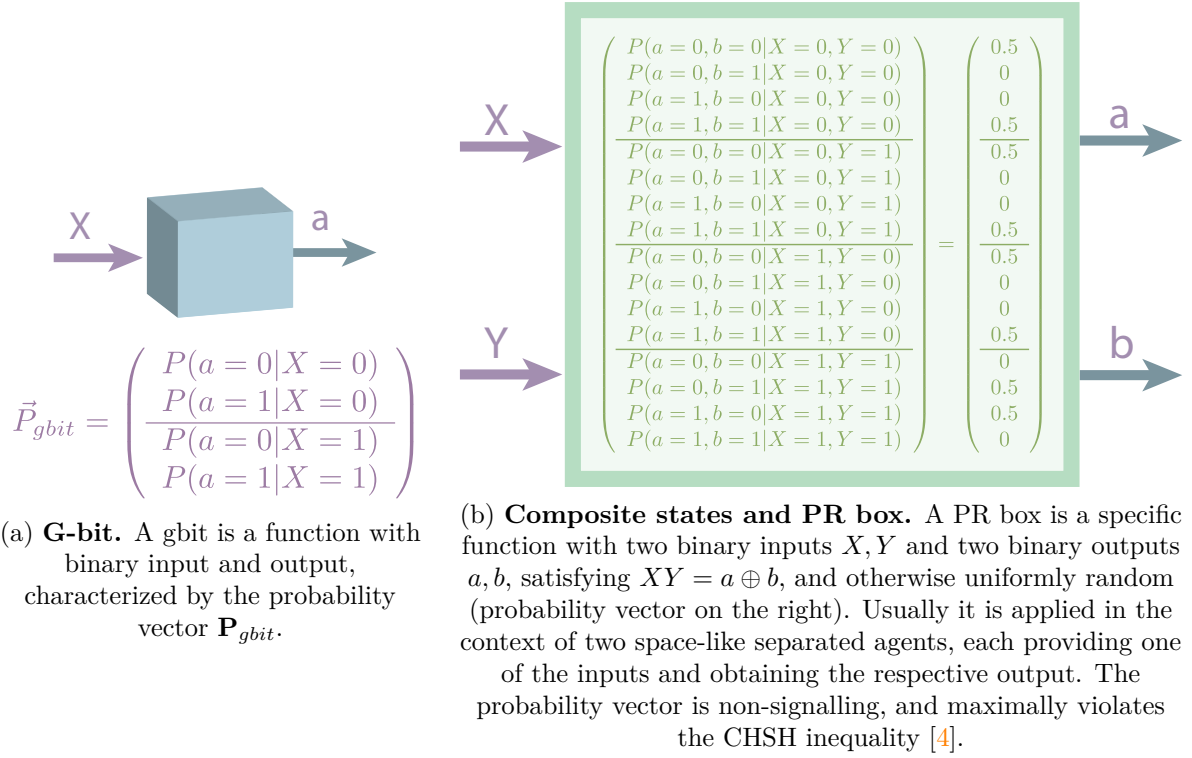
X

a

$\vec{P}_{gbit} = \begin{pmatrix} P(a=0|X=0) \\ P(a=1|X=0) \\ \hline P(a=0|X=1) \\ P(a=1|X=1) \end{pmatrix}$

(a) **G-bit.** A gbit is a function with binary input and output, characterized by the probability vector $\mathbf{P}_{gbit}$.

X

Y

$\begin{pmatrix} P(a=0,b=0|X=0,Y=0) \\ P(a=0,b=1|X=0,Y=0) \\ P(a=1,b=0|X=0,Y=0) \\ P(a=1,b=1|X=0,Y=0) \\ \hline P(a=0,b=0|X=0,Y=1) \\ P(a=0,b=1|X=0,Y=1) \\ P(a=1,b=0|X=0,Y=1) \\ P(a=1,b=1|X=0,Y=1) \\ \hline P(a=0,b=0|X=1,Y=0) \\ P(a=0,b=1|X=1,Y=0) \\ P(a=1,b=0|X=1,Y=0) \\ P(a=1,b=1|X=1,Y=0) \\ \hline P(a=0,b=0|X=1,Y=1) \\ P(a=0,b=1|X=1,Y=1) \\ P(a=1,b=0|X=1,Y=1) \\ P(a=1,b=1|X=1,Y=1) \end{pmatrix} = \begin{pmatrix} 0.5 \\ 0 \\ 0 \\ 0.5 \\ \hline 0.5 \\ 0 \\ 0 \\ 0.5 \\ \hline 0.5 \\ 0 \\ 0 \\ 0.5 \\ \hline 0 \\ 0.5 \\ 0.5 \\ 0 \end{pmatrix}$

a

b

(b) **Composite states and PR box.** A PR box is a specific function with two binary inputs $X, Y$ and two binary outputs $a, b$, satisfying $XY = a \oplus b$, and otherwise uniformly random (probability vector on the right). Usually it is applied in the context of two space-like separated agents, each providing one of the inputs and obtaining the respective output. The probability vector is non-signalling, and maximally violates the CHSH inequality [4].